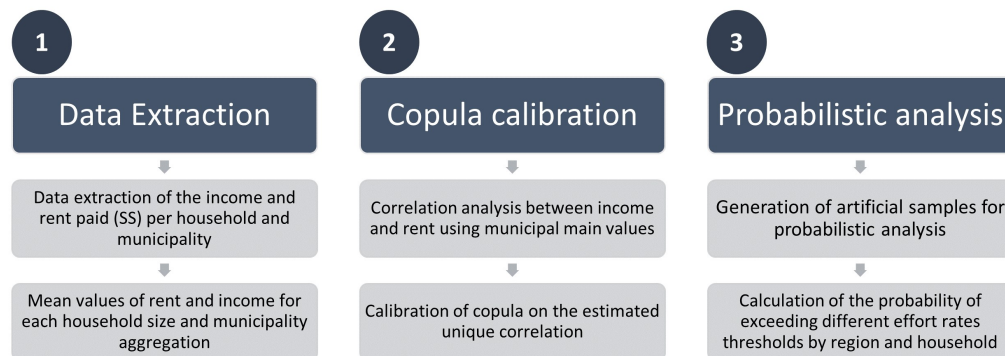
1

Data Extraction

Data extraction of the income and rent paid (SS) per household and municipality

Mean values of rent and income for each household size and municipality aggregation

2

Copula calibration

Correlation analysis between income and rent using municipal main values

Calibration of copula on the estimated unique correlation

3

Probabilistic analysis

Generation of artificial samples for probabilistic analysis

Calculation of the probability of exceeding different effort rates thresholds by region and household